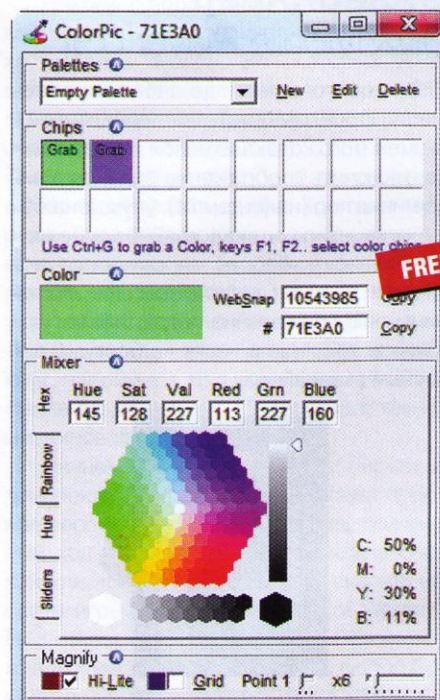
ColorPic - 71E3A0

Palettes

Empty Palette

New Edit Delete

Chips

Grab Grab

Use Ctrl+G to grab a Color, keys F1, F2.. select color chips

FRE

Color

WebSnap 10543985 Copy

# 71E3A0 Copy

Mixer

Hex

Hue Sat Val Red Grn Blue

145 128 227 113 227 160

Rainbow

Hue

Sliders

C: 50%
M: 0%
Y: 30%
B: 11%

Magnify

Hi-Lite Grid Point 1 x6